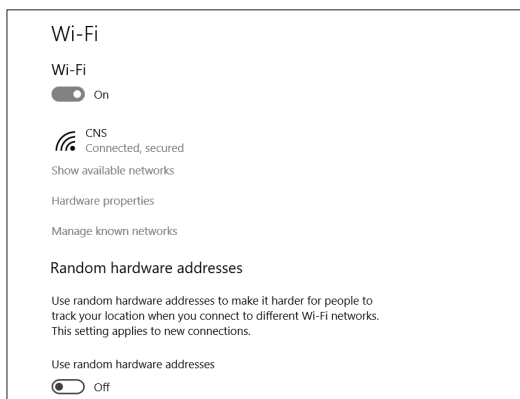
Wi-Fi

Wi-Fi

On

CNS
Connected, secured

Show available networks

Hardware properties

Manage known networks

Random hardware addresses

Use random hardware addresses to make it harder for people to track your location when you connect to different Wi-Fi networks. This setting applies to new connections.

Use random hardware addresses

Off